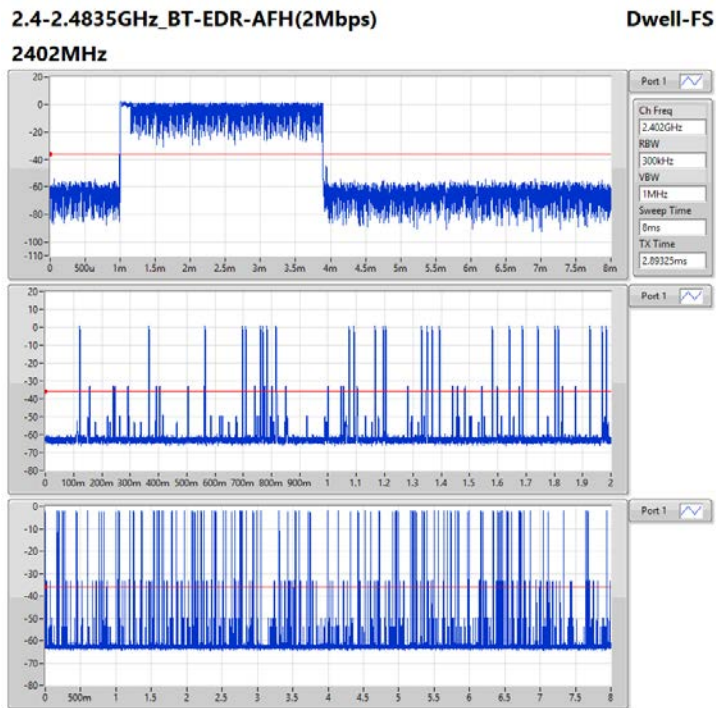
2.4-2.4835GHz_BT-EDR-AFH(2Mbps)

Dwell-FS

2402MHz

20
0
-20
-40
-60
-80
-100
-110
0 500u 1m 1.5m 2m 2.5m 3m 3.5m 4m 4.5m 5m 5.5m 6m 6.5m 7m 7.5m 8m

Port 1

Ch Freq
2.402GHz
RBW
300kHz
VBW
1MHz
Sweep Time
8ms
TX Time
2.89325ms

20
10
0
-10
-20
-30
-40
-50
-60
-70
-80
0 100m 200m 300m 400m 500m 600m 700m 800m 900m 1 1.1 1.2 1.3 1.4 1.5 1.6 1.7 1.8 1.9 2

Port 1

0
-10
-20
-30
-40
-50
-60
-70
-80
0 500m 1 1.5 2 2.5 3 3.5 4 4.5 5 5.5 6 6.5 7 7.5 8

Port 1